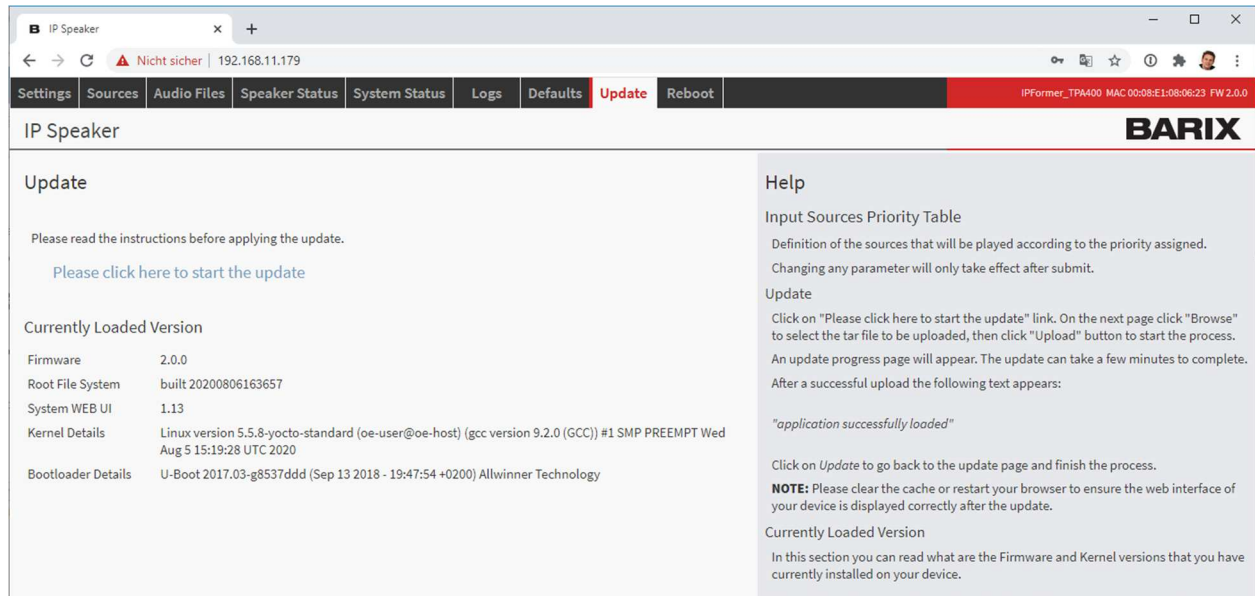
B IP Speaker × +

Nicht sicher | 192.168.11.179

Settings Sources Audio Files Speaker Status System Status Logs Defaults Update Reboot

IPFormer_TPA400 MAC 00:08:E1:08:06:23 FW 2.0.0

IP Speaker

BARIX

Update

Please read the instructions before applying the update.

Please click here to start the update

Currently Loaded Version

| Firmware | 2.0.0 |
|---|---|
| Root File System | built 20200806163657 |
| System WEB UI | 1.13 |
| Kernel Details | Linux version 5.5.8-yocto-standard (oe-user@oe-host) (gcc version 9.2.0 (GCC)) #1 SMP PREEMPT Wed Aug 5 15:19:28 UTC 2020 |
| Bootloader Details | U-Boot 2017.03-g8537ddd (Sep 13 2018 - 19:47:54 +0200) Allwinner Technology |

Help

Input Sources Priority Table

Definition of the sources that will be played according to the priority assigned.

Changing any parameter will only take effect after submit.

Update

Click on "Please click here to start the update" link. On the next page click "Browse" to select the tar file to be uploaded, then click "Upload" button to start the process.

An update progress page will appear. The update can take a few minutes to complete.

After a successful upload the following text appears:

"application successfully loaded"

Click on Update to go back to the update page and finish the process.

NOTE: Please clear the cache or restart your browser to ensure the web interface of your device is displayed correctly after the update.

Currently Loaded Version

In this section you can read what are the Firmware and Kernel versions that you have currently installed on your device.